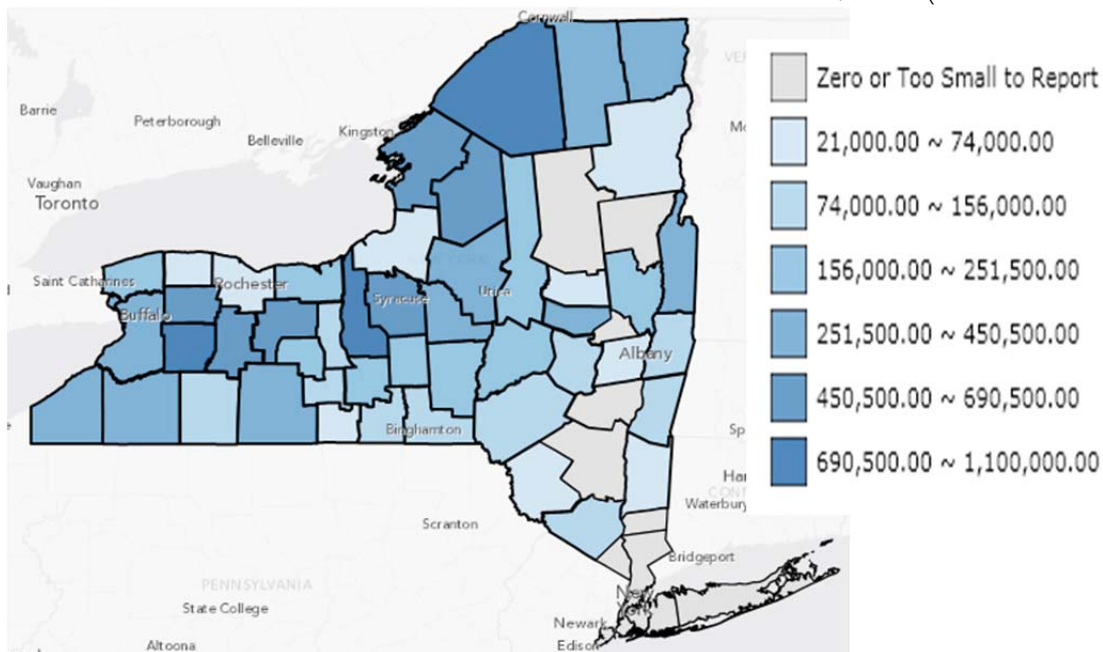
Cornwall
Barrie
Peterborough
Belleville
Kingston
Vaughan
Toronto
Saint Catharines
Rochester
Buffalo
Syracuse
Utica
Albany
Binghamton
Scranton
PENNSYLVANIA
State College
Altoona
Newark
Edison
New York
Bridgeport
Waterbury
Har
Sp
Mo
VE
CONN

Zero or Too Small to Report
21,000.00 ~ 74,000.00
74,000.00 ~ 156,000.00
156,000.00 ~ 251,500.00
251,500.00 ~ 450,500.00
450,500.00 ~ 690,500.00
690,500.00 ~ 1,100,000.00